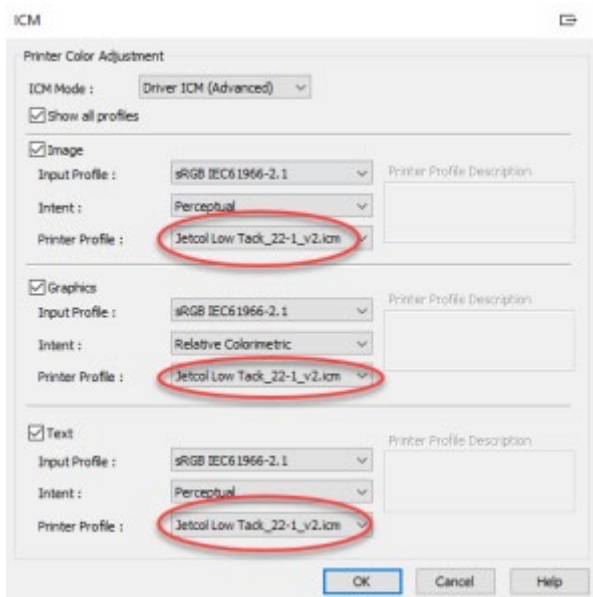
ICM

Printer Color Adjustment

ICM Mode : Driver ICM (Advanced)

Show all profiles

Image

Input Profile : sRGB IEC61966-2.1

Intent : Perceptual

Printer Profile : Jetcol Low Tack_22-1_v2.icm

Printer Profile Description

Graphics

Input Profile : sRGB IEC61966-2.1

Intent : Relative Colorimetric

Printer Profile : Jetcol Low Tack_22-1_v2.icm

Printer Profile Description

Text

Input Profile : sRGB IEC61966-2.1

Intent : Perceptual

Printer Profile : Jetcol Low Tack_22-1_v2.icm

Printer Profile Description

OK Cancel Help